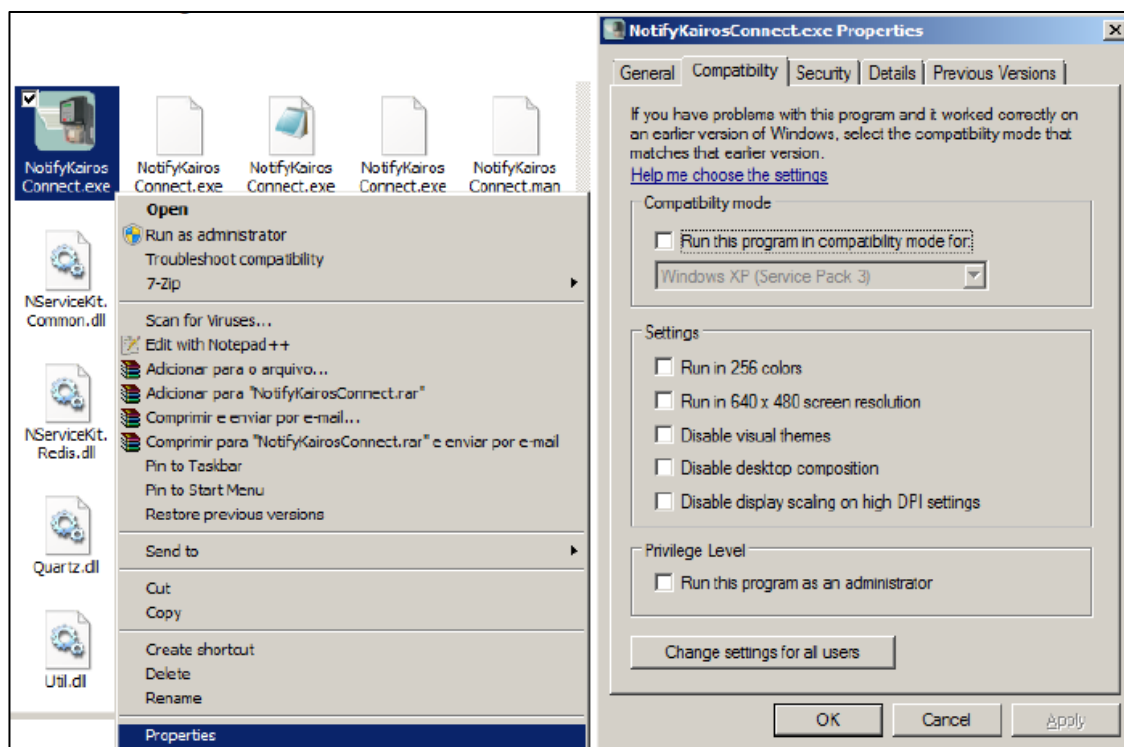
NotifyKairos Connect.exe

NotifyKairos Connect.exe

NotifyKairos Connect.exe

NotifyKairos Connect.exe

NotifyKairos Connect.man

NServiceKit. Common.dll

NServiceKit. Redis.dll

Quartz.dll

Util.dll

Open
Run as administrator
Troubleshoot compatibility
7-Zip
Scan for Viruses...
Edit with Notepad++
Adicionar para o arquivo...
Adicionar para "NotifyKairosConnect.rar"
Comprimir e enviar por e-mail...
Comprimir para "NotifyKairosConnect.rar" e enviar por e-mail
Pin to Taskbar
Pin to Start Menu
Restore previous versions
Send to
Cut
Copy
Create shortcut
Delete
Rename
Properties

NotifyKairosConnect.exe Properties

General | Compatibility | Security | Details | Previous Versions

If you have problems with this program and it worked correctly on an earlier version of Windows, select the compatibility mode that matches that earlier version.
Help me choose the settings

Compatibility mode
Run this program in compatibility mode for:
Windows XP (Service Pack 3)

Settings
Run in 256 colors
Run in 640 x 480 screen resolution
Disable visual themes
Disable desktop composition
Disable display scaling on high DPI settings

Privilege Level
Run this program as an administrator

Change settings for all users

OK | Cancel | Apply